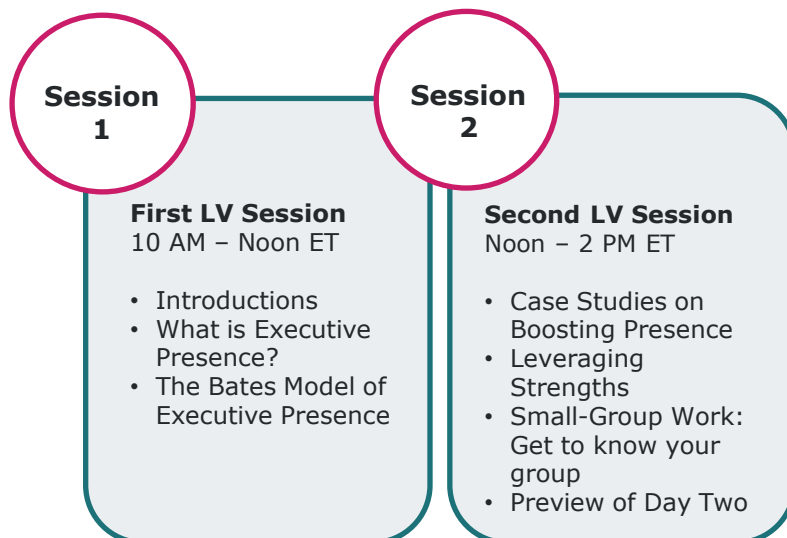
Session 1

First LV Session
10 AM – Noon ET

• Introductions
• What is Executive Presence?
• The Bates Model of Executive Presence

Session 2

Second LV Session
Noon – 2 PM ET

• Case Studies on Boosting Presence
• Leveraging Strengths
• Small-Group Work: Get to know your group
• Preview of Day Two